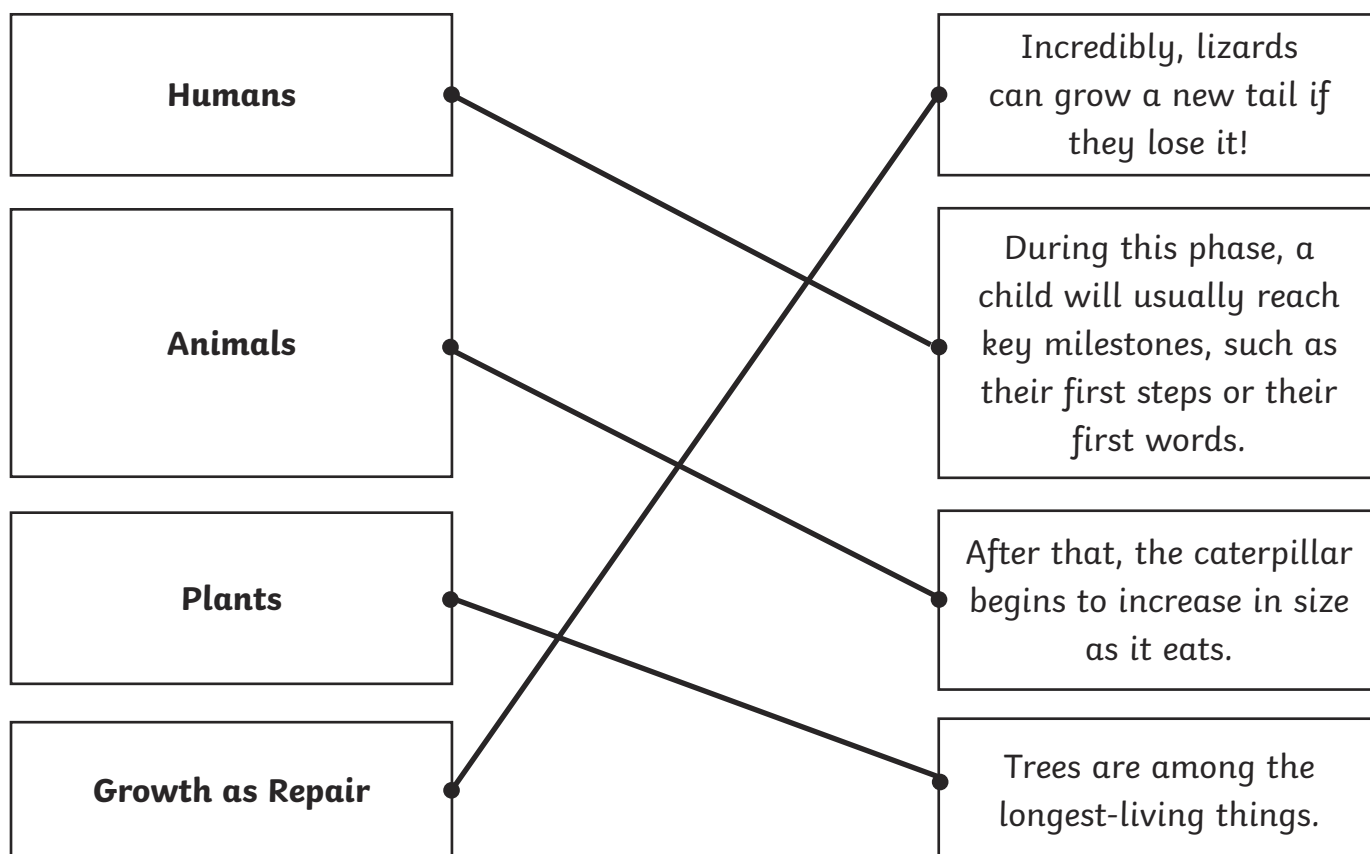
Humans

Animals

Plants

Growth as Repair

Incredibly, lizards can grow a new tail if they lose it!

During this phase, a child will usually reach key milestones, such as their first steps or their first words.

After that, the caterpillar begins to increase in size as it eats.

Trees are among the longest-living things.